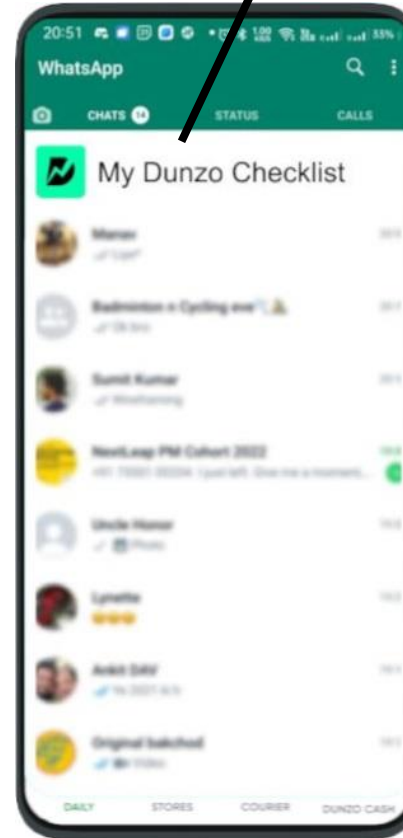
20:51

WhatsApp

CHATS 14

STATUS

CALLS

My Dunzo Checklist

Manav

Badminton n Cycling eve

Sumit Kumar

NextLeap PM Cohort 2022

Uncle Honor

Photo

Lynette

Ankit DAV

Original bakchod

Video

DAILY

STORES

COURIER

DUNZO CASH